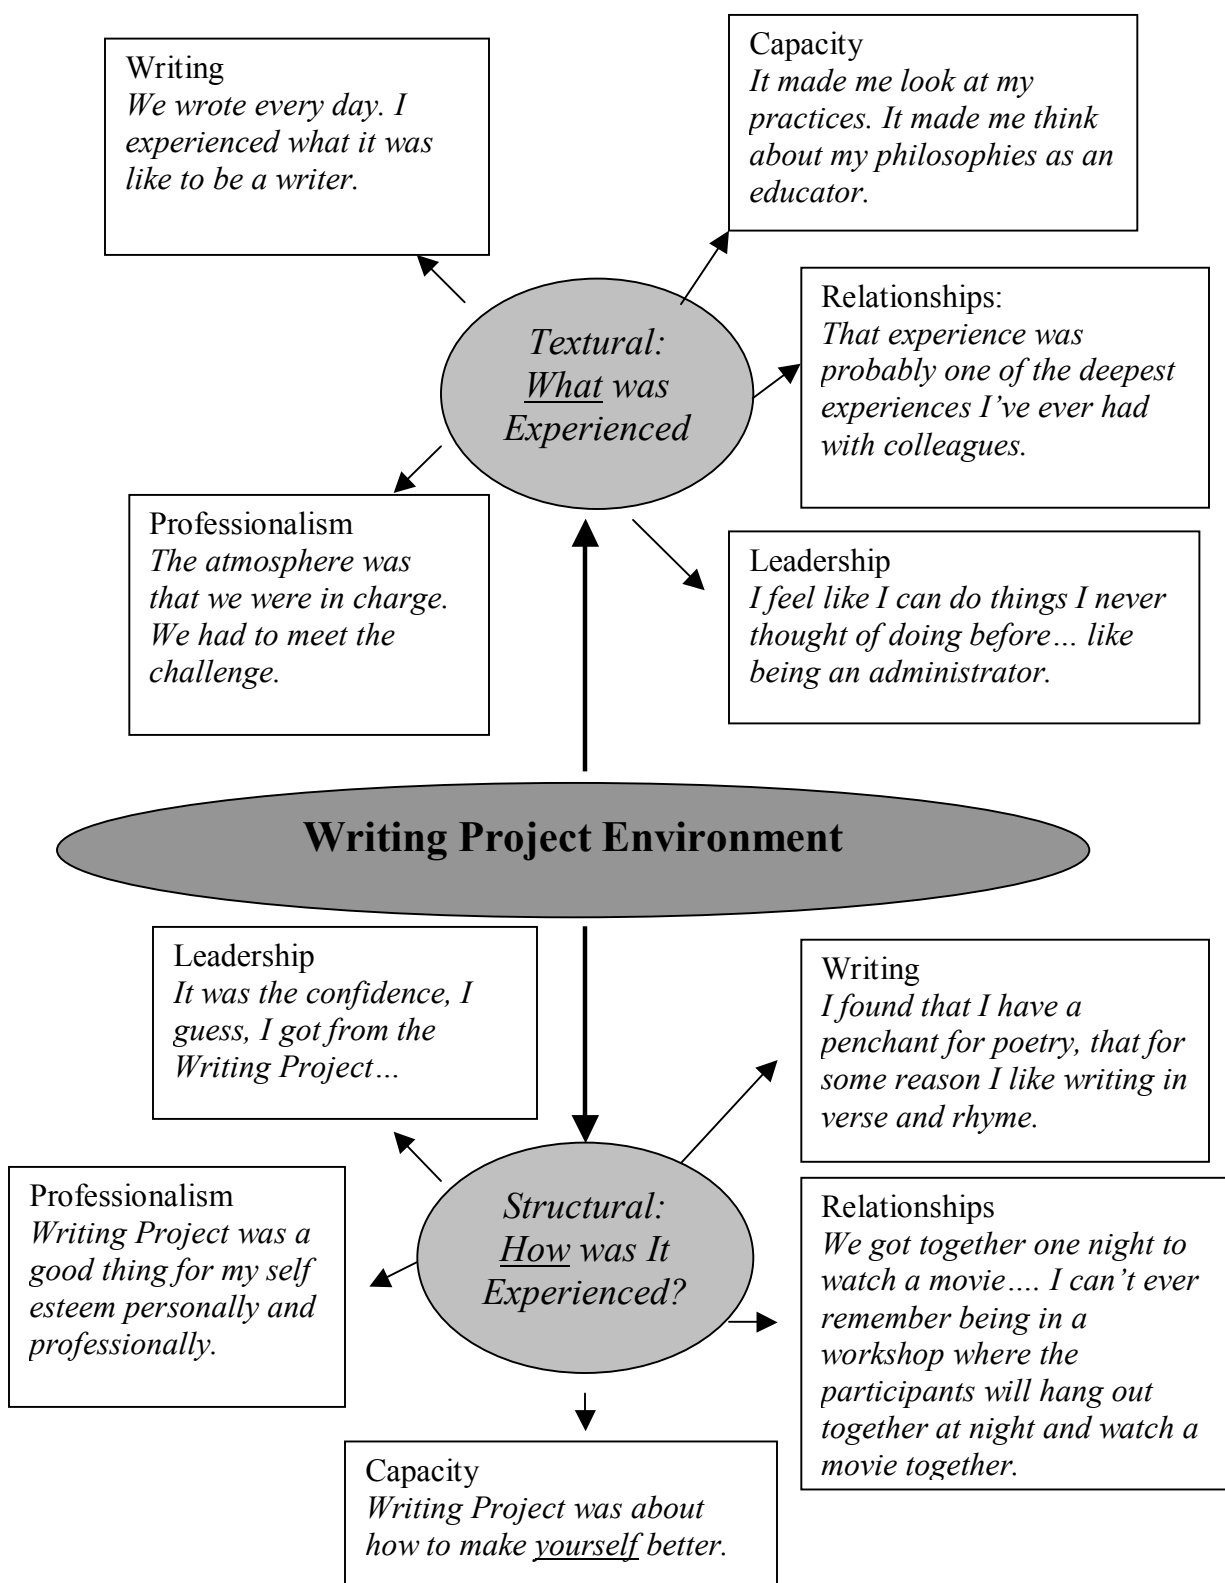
Writing
*We wrote every day. I experienced what it was like to be a writer.*

Capacity
*It made me look at my practices. It made me think about my philosophies as an educator.*

Textural: What was Experienced

Relationships:
*That experience was probably one of the deepest experiences I've ever had with colleagues.*

Professionalism
*The atmosphere was that we were in charge. We had to meet the challenge.*

Leadership
*I feel like I can do things I never thought of doing before… like being an administrator.*

Writing Project Environment

Leadership
*It was the confidence, I guess, I got from the Writing Project…*

Writing
*I found that I have a penchant for poetry, that for some reason I like writing in verse and rhyme.*

Professionalism
*Writing Project was a good thing for my self esteem personally and professionally.*

Structural: How was It Experienced?

Relationships
*We got together one night to watch a movie…. I can't ever remember being in a workshop where the participants will hang out together at night and watch a movie together.*

Capacity
*Writing Project was about how to make yourself better.*